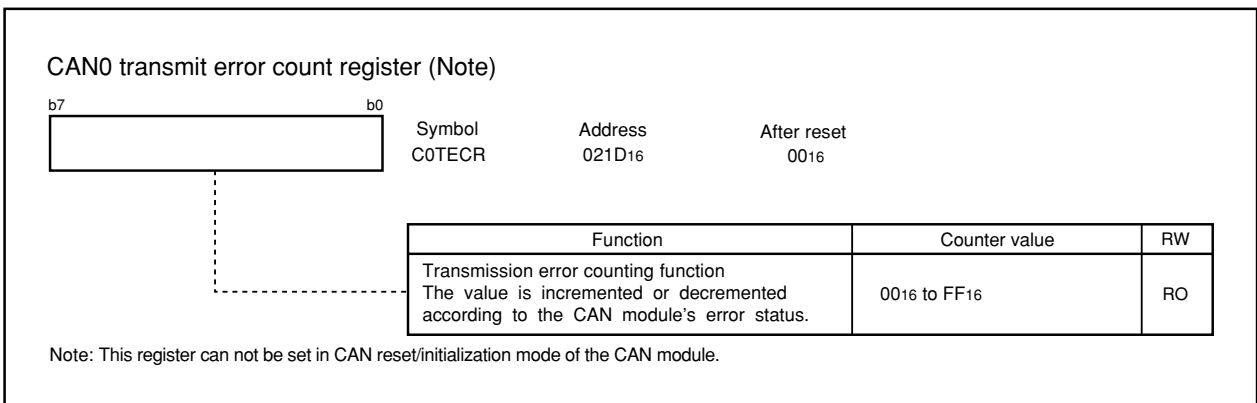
CAN0 transmit error count register (Note)

b7 b0

| Symbol | Address | After reset |
|---|---|---|
| C0TECR | $021D_{16}$ | $00_{16}$ |

| Function | Counter value | RW |
|---|---|---|
| Transmission error counting function The value is incremented or decremented according to the CAN module's error status. | $00_{16}$ to $FF_{16}$ | RO |

Note: This register can not be set in CAN reset/initialization mode of the CAN module.